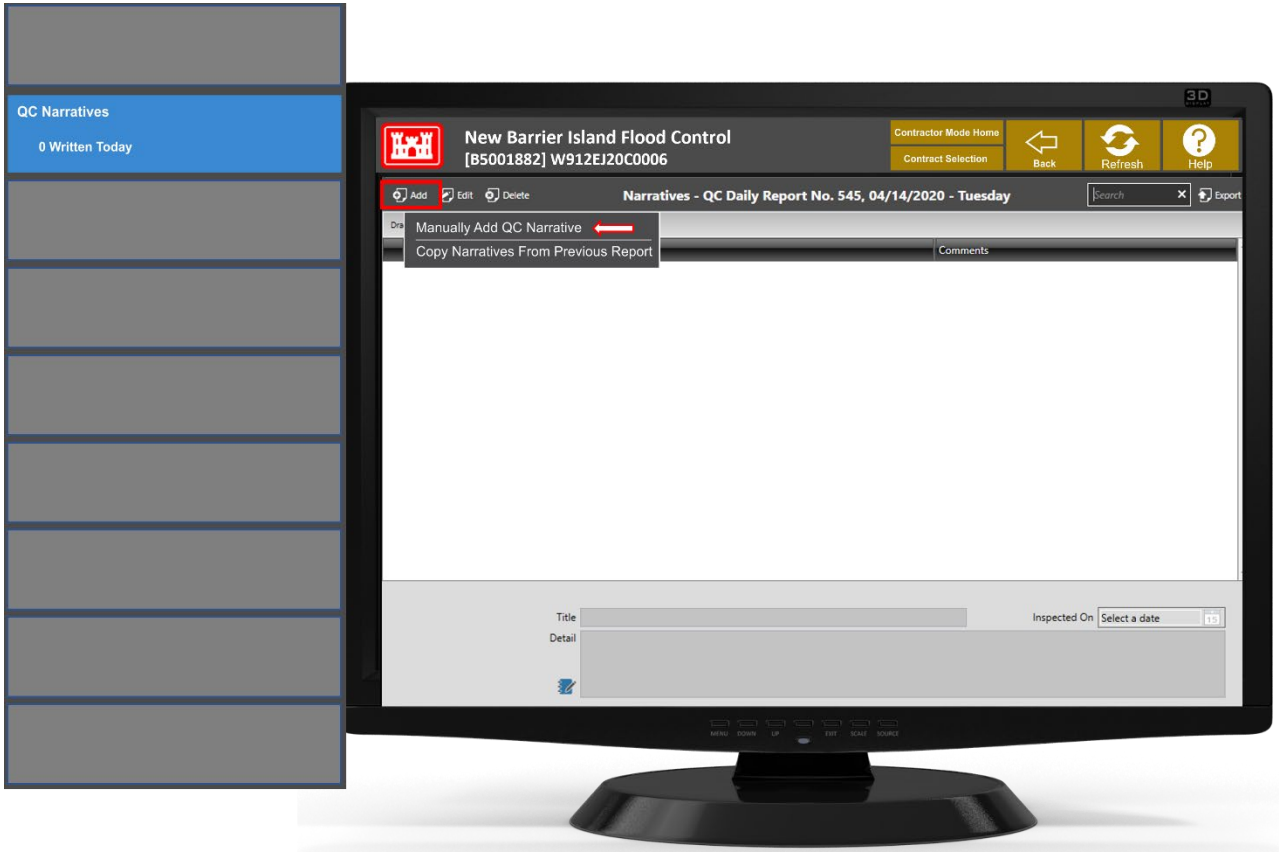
QC Narratives
0 Written Today

3D

New Barrier Island Flood Control
[B5001882] W912EJ20C0006

Contractor Mode Home
Contract Selection
Back
Refresh
Help

Add Edit Delete
Narratives - QC Daily Report No. 545, 04/14/2020 - Tuesday
Search
Export

Dra
Manually Add QC Narrative
Copy Narratives From Previous Report
Comments

Title
Inspected On Select a date
Detail

MENU DOWN UP EXIT SCALE SOURCE